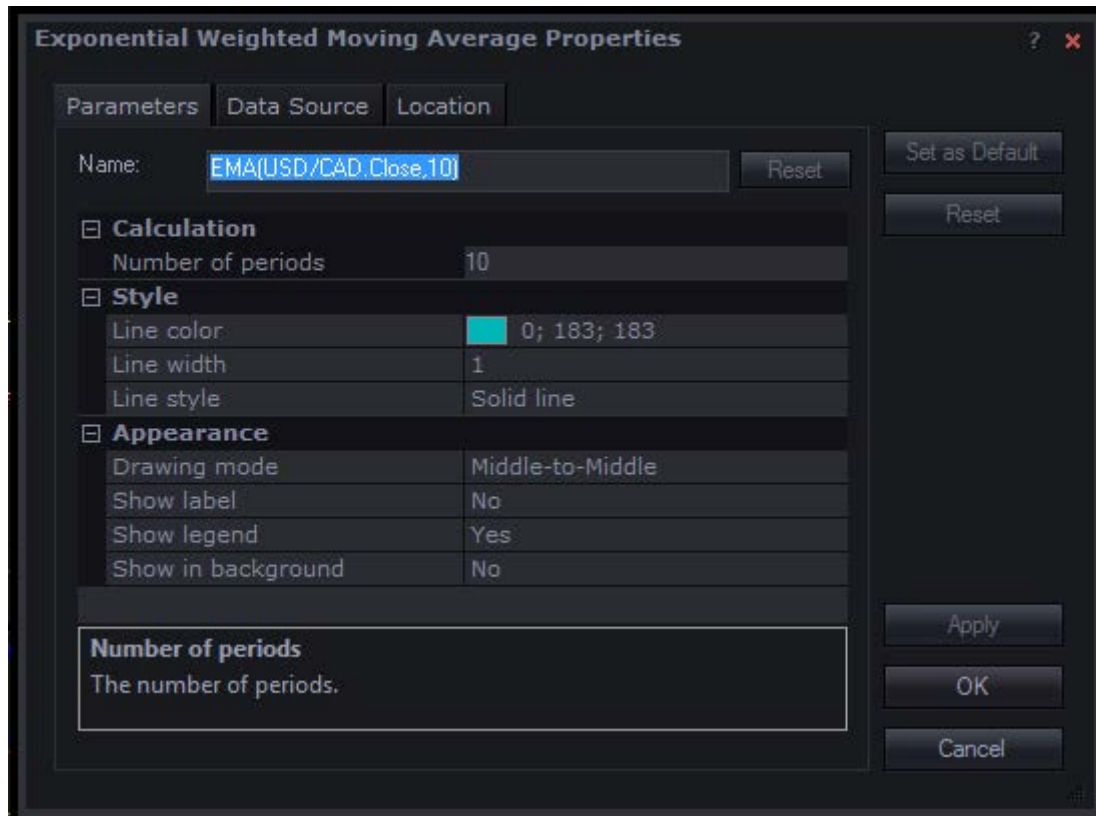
Exponential Weighted Moving Average Properties

? ×

Parameters | Data Source | Location

Name: EMA(USD/CAD.Close,10) Reset

Set as Default

Reset

| | |
|---|---|
| ⊟ Calculation | |
| Number of periods | 10 |
| ⊟ Style | |
| Line color | 0; 183; 183 |
| Line width | 1 |
| Line style | Solid line |
| ⊟ Appearance | |
| Drawing mode | Middle-to-Middle |
| Show label | No |
| Show legend | Yes |
| Show in background | No |

Number of periods
The number of periods.

Apply

OK

Cancel